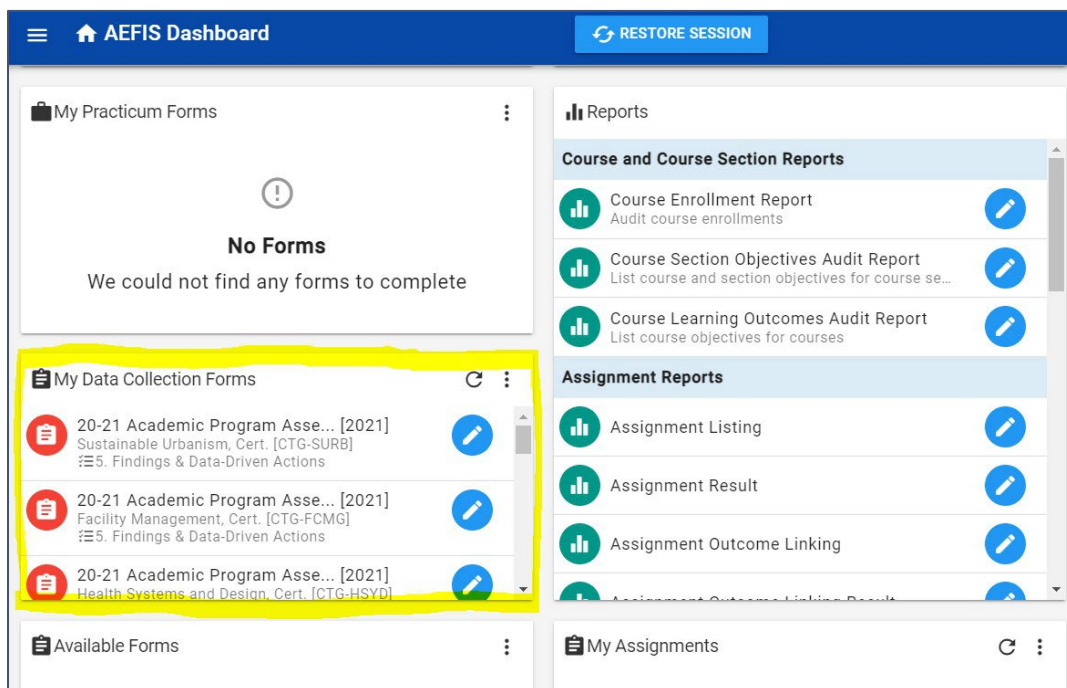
AEFIS Dashboard

RESTORE SESSION

My Practicum Forms

No Forms
We could not find any forms to complete

My Data Collection Forms

20-21 Academic Program Asse... [2021]
Sustainable Urbanism, Cert. [CTG-SURB]
5. Findings & Data-Driven Actions

20-21 Academic Program Asse... [2021]
Facility Management, Cert. [CTG-FCMG]
5. Findings & Data-Driven Actions

20-21 Academic Program Asse... [2021]
Health Systems and Design, Cert. [CTG-HSYD]

Available Forms

Reports

Course and Course Section Reports

Course Enrollment Report
Audit course enrollments

Course Section Objectives Audit Report
List course and section objectives for course se...

Course Learning Outcomes Audit Report
List course objectives for courses

Assignment Reports

Assignment Listing

Assignment Result

Assignment Outcome Linking

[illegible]

My Assignments